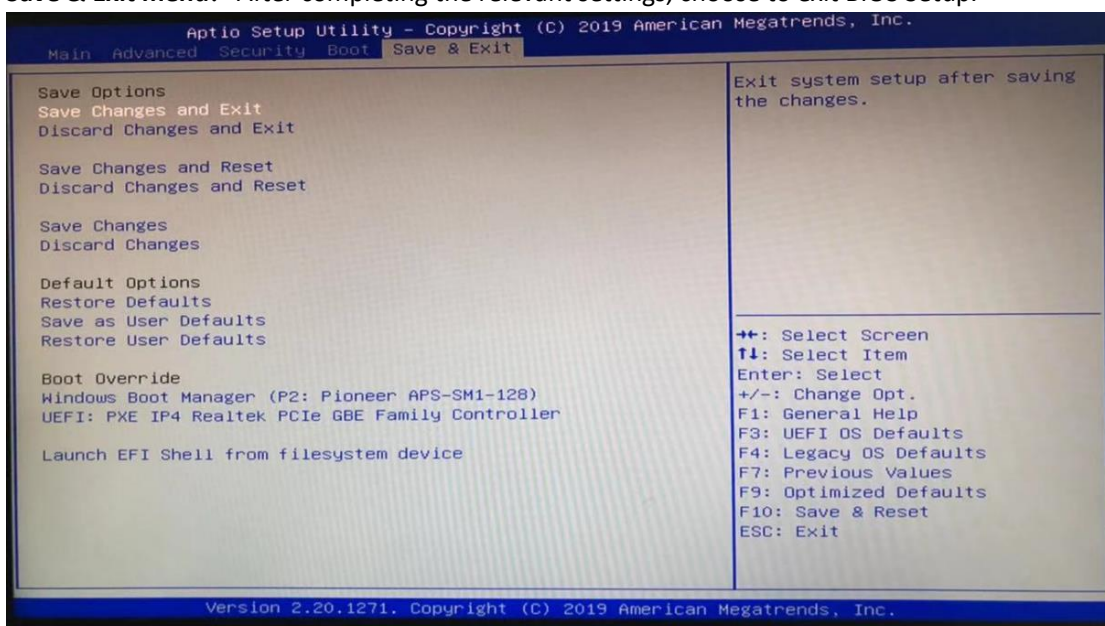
Save & Exit Menu: After completing the relevant settings, choose to exit BIOS setup.

Aptio Setup Utility – Copyright (C) 2019 American Megatrends, Inc.

Main Advanced Security Boot Save & Exit

Save Options
Save Changes and Exit
Discard Changes and Exit

Save Changes and Reset
Discard Changes and Reset

Save Changes
Discard Changes

Default Options
Restore Defaults
Save as User Defaults
Restore User Defaults

Boot Override
Windows Boot Manager (P2: Pioneer APS-SM1-128)
UEFI: PXE IP4 Realtek PCIe GBE Family Controller

Launch EFI Shell from filesystem device

Exit system setup after saving the changes.

→←: Select Screen
↑↓: Select Item
Enter: Select
+/-: Change Opt.
F1: General Help
F3: UEFI OS Defaults
F4: Legacy OS Defaults
F7: Previous Values
F9: Optimized Defaults
F10: Save & Reset
ESC: Exit

Version 2.20.1271. Copyright (C) 2019 American Megatrends, Inc.